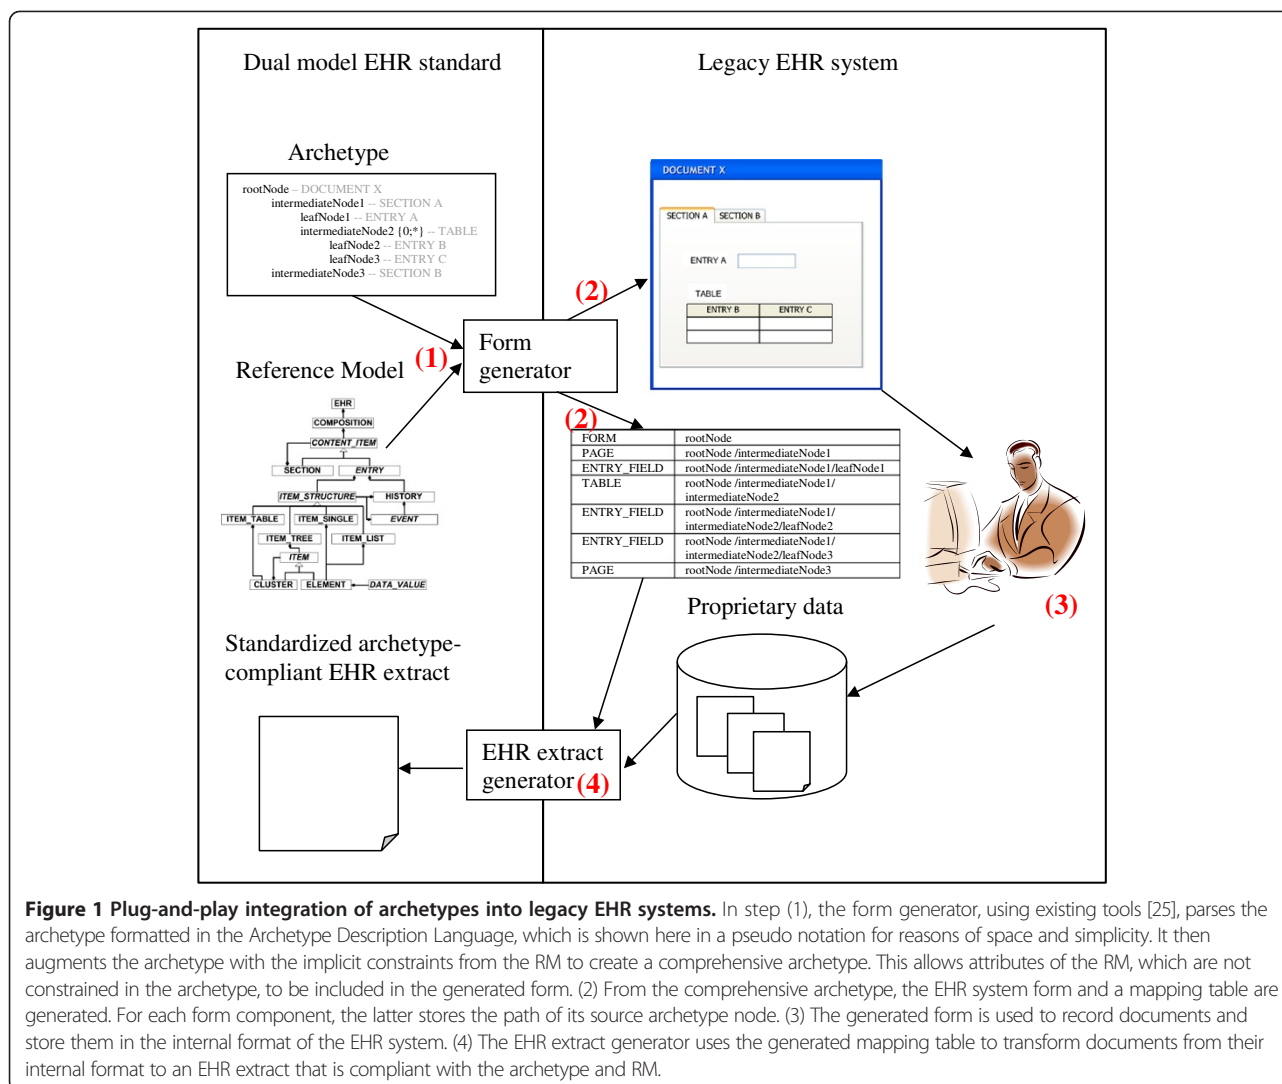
Dual model EHR standard

Legacy EHR system

Archetype

rootNode -- DOCUMENT X
intermediateNode1 -- SECTION A
leafNode1 -- ENTRY A
intermediateNode2 {0;*} -- TABLE
leafNode2 -- ENTRY B
leafNode3 -- ENTRY C
intermediateNode3 -- SECTION B

DOCUMENT X

SECTION A SECTION B

ENTRY A

TABLE

| ENTRY B | ENTRY C |
|---|---|
| | |
| | |

(2)

Form generator

Reference Model (1)

EHR
COMPOSITION
CONTENT_ITEM
SECTION
ENTRY
ITEM_STRUCTURE
HISTORY
ITEM_TABLE
ITEM_SINGLE
EVENT
ITEM_TREE
ITEM_LIST
ITEM
CLUSTER
ELEMENT
DATA_VALUE

(2)

| FORM | rootNode |
|---|---|
| PAGE | rootNode /intermediateNode1 |
| ENTRY_FIELD | rootNode /intermediateNode1/leafNode1 |
| TABLE | rootNode /intermediateNode1/ intermediateNode2 |
| ENTRY_FIELD | rootNode /intermediateNode1/ intermediateNode2/leafNode2 |
| ENTRY_FIELD | rootNode /intermediateNode1/ intermediateNode2/leafNode3 |
| PAGE | rootNode /intermediateNode3 |

Proprietary data

(3)

Standardized archetype-compliant EHR extract

EHR extract generator (4)

**Figure 1 Plug-and-play integration of archetypes into legacy EHR systems.** In step (1), the form generator, using existing tools [25], parses the archetype formatted in the Archetype Description Language, which is shown here in a pseudo notation for reasons of space and simplicity. It then augments the archetype with the implicit constraints from the RM to create a comprehensive archetype. This allows attributes of the RM, which are not constrained in the archetype, to be included in the generated form. (2) From the comprehensive archetype, the EHR system form and a mapping table are generated. For each form component, the latter stores the path of its source archetype node. (3) The generated form is used to record documents and store them in the internal format of the EHR system. (4) The EHR extract generator uses the generated mapping table to transform documents from their internal format to an EHR extract that is compliant with the archetype and RM.